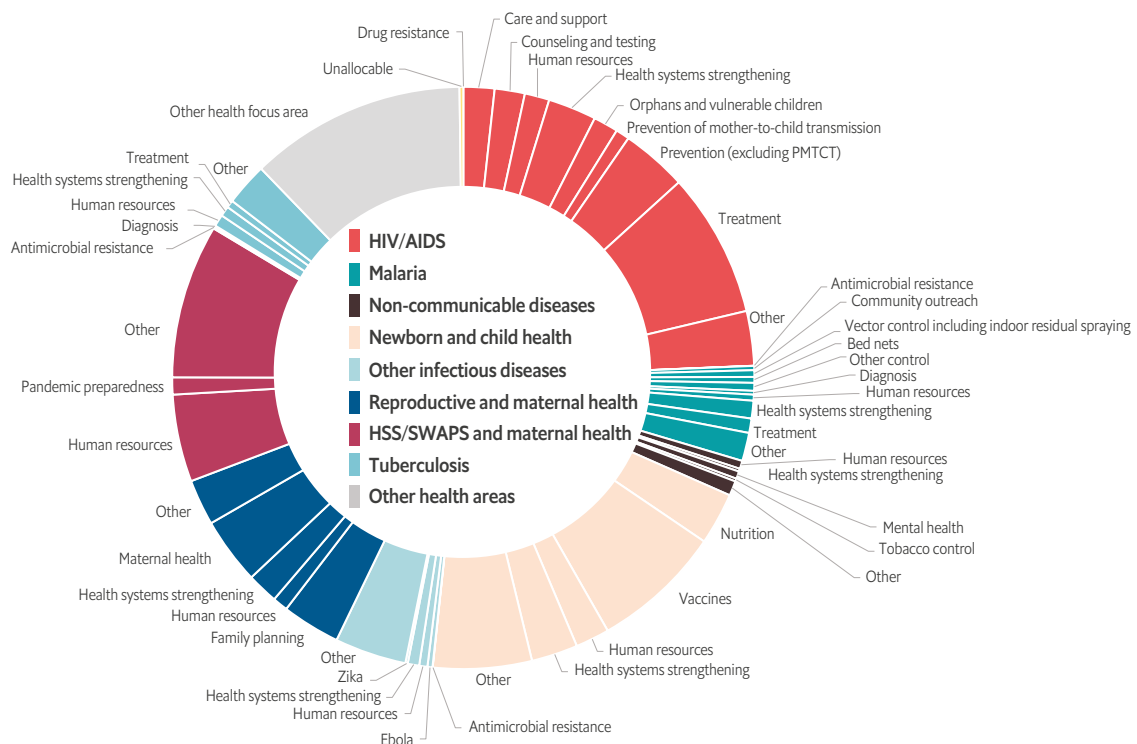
Drug resistance
Care and support
Counseling and testing
Human resources
Health systems strengthening
Orphans and vulnerable children
Prevention of mother-to-child transmission
Prevention (excluding PMTCT)
Treatment
Other
Antimicrobial resistance
Community outreach
Vector control including indoor residual spraying
Bed nets
Other control
Diagnosis
Human resources
Health systems strengthening
Treatment
Other
Human resources
Health systems strengthening
Mental health
Tobacco control
Other
Nutrition
Vaccines
Human resources
Health systems strengthening
Other
Antimicrobial resistance
Ebola
Human resources
Health systems strengthening
Zika
Other
Family planning
Human resources
Health systems strengthening
Maternal health
Other
Human resources
Pandemic preparedness
Other
Antimicrobial resistance
Diagnosis
Human resources
Health systems strengthening
Treatment
Other
Other health focus area
Unallocable

HIV/AIDS
Malaria
Non-communicable diseases
Newborn and child health
Other infectious diseases
Reproductive and maternal health
HSS/SWAPS and maternal health
Tuberculosis
Other health areas